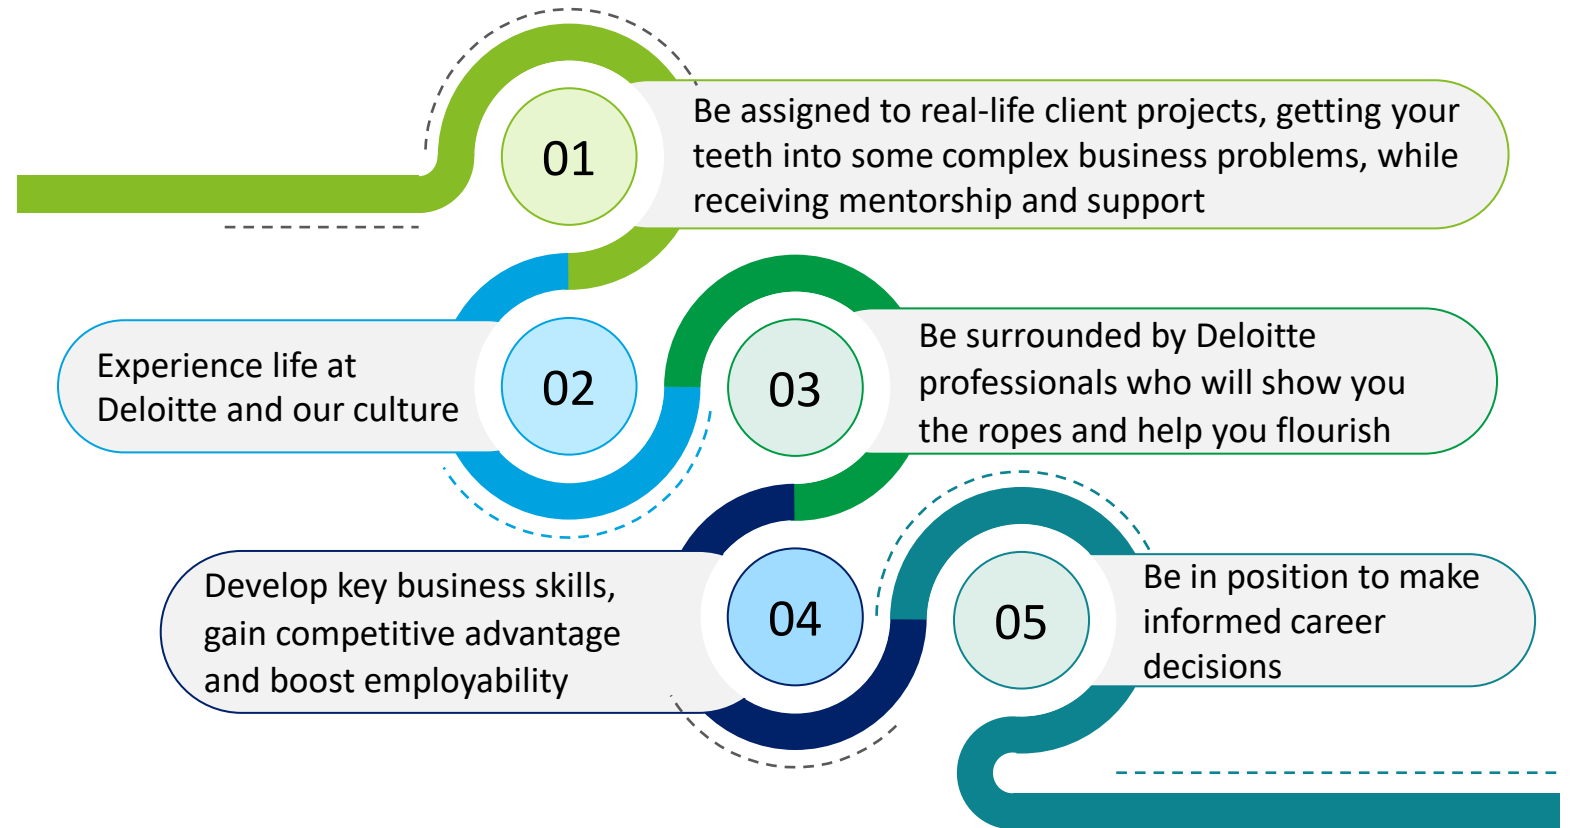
01

Be assigned to real-life client projects, getting your teeth into some complex business problems, while receiving mentorship and support

Experience life at Deloitte and our culture

02

03

Be surrounded by Deloitte professionals who will show you the ropes and help you flourish

Develop key business skills, gain competitive advantage and boost employability

04

05

Be in position to make informed career decisions